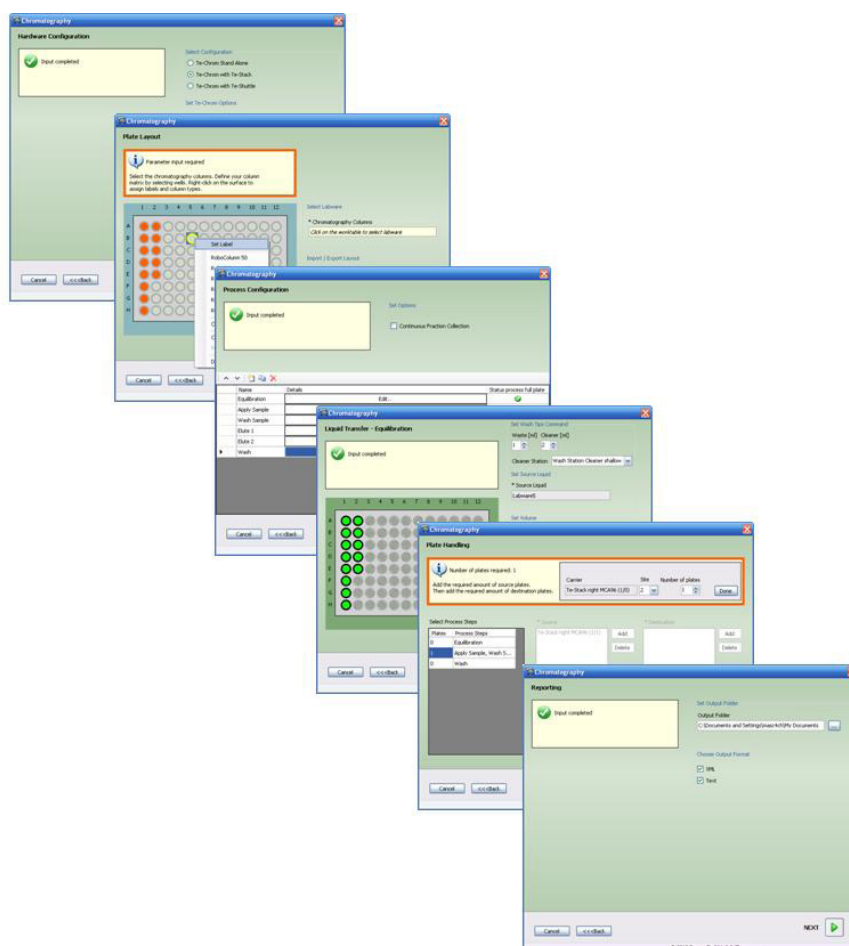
Chromatography

Hardware Configuration

Input completed

Select Configuration

Te-Chrom Stand Alone

Te-Chrom with Te-Stack

Te-Chrom with Te-Shuttle

Set Te-Chrom Options

Cancel

<<Back

Chromatography

Plate Layout

Parameter input required

Select the chromatography columns. Define your column matrix by selecting wells. Right-click on the surface to assign labels and column types.

1 2 3 4 5 6 7 8 9 10 11 12

A B C D E F G H

Set Label

RoboColumn 50

Select Labware

* Chromatography Columns

Click on the worktable to select labware

Import / Export Layout

Cancel

<<Back

Chromatography

Process Configuration

Input completed

Set Options

Continuous Fraction Collection

| Name | Details | Status process full plate |
|---|---|---|
| Equilibration | Edit... | |
| Apply Sample | | |
| Wash Sample | | |
| Elute 1 | | |
| Elute 2 | | |
| Wash | | |

Cancel

<<Back

Chromatography

Liquid Transfer - Equilibration

Input completed

Set Wash Tips Command

Waste [ml] Cleaner [ml]

1 2

Cleaner Station Wash Station Cleaner shallow

Set Source Liquid

* Source Liquid

Labware1

Set Volume

1 2 3 4 5 6 7 8 9 10 11 12

A B C D E F G H

Cancel

<<Back

Chromatography

Plate Handling

Number of plates required: 1

Add the required amount of source plates. Then add the required amount of destination plates.

Carrier Site Number of plates

Te-Stack right MCA96 (1/0) 2 1 Done

Select Process Steps

| Plates | Process Steps |
|---|---|
| 0 | Equilibration |
| 1 | Apply Sample, Wash S... |
| 0 | Wash |

* Source

Te-Stack right MCA96 (1/1)

Add

Delete

* Destination

Add

Delete

Cancel

<<Back

Chromatography

Reporting

Input completed

Set Output Folder

Output Folder

C:\Documents and Settings\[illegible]\My Documents

Choose Output Format

XML

Text

Cancel

<<Back

NEXT